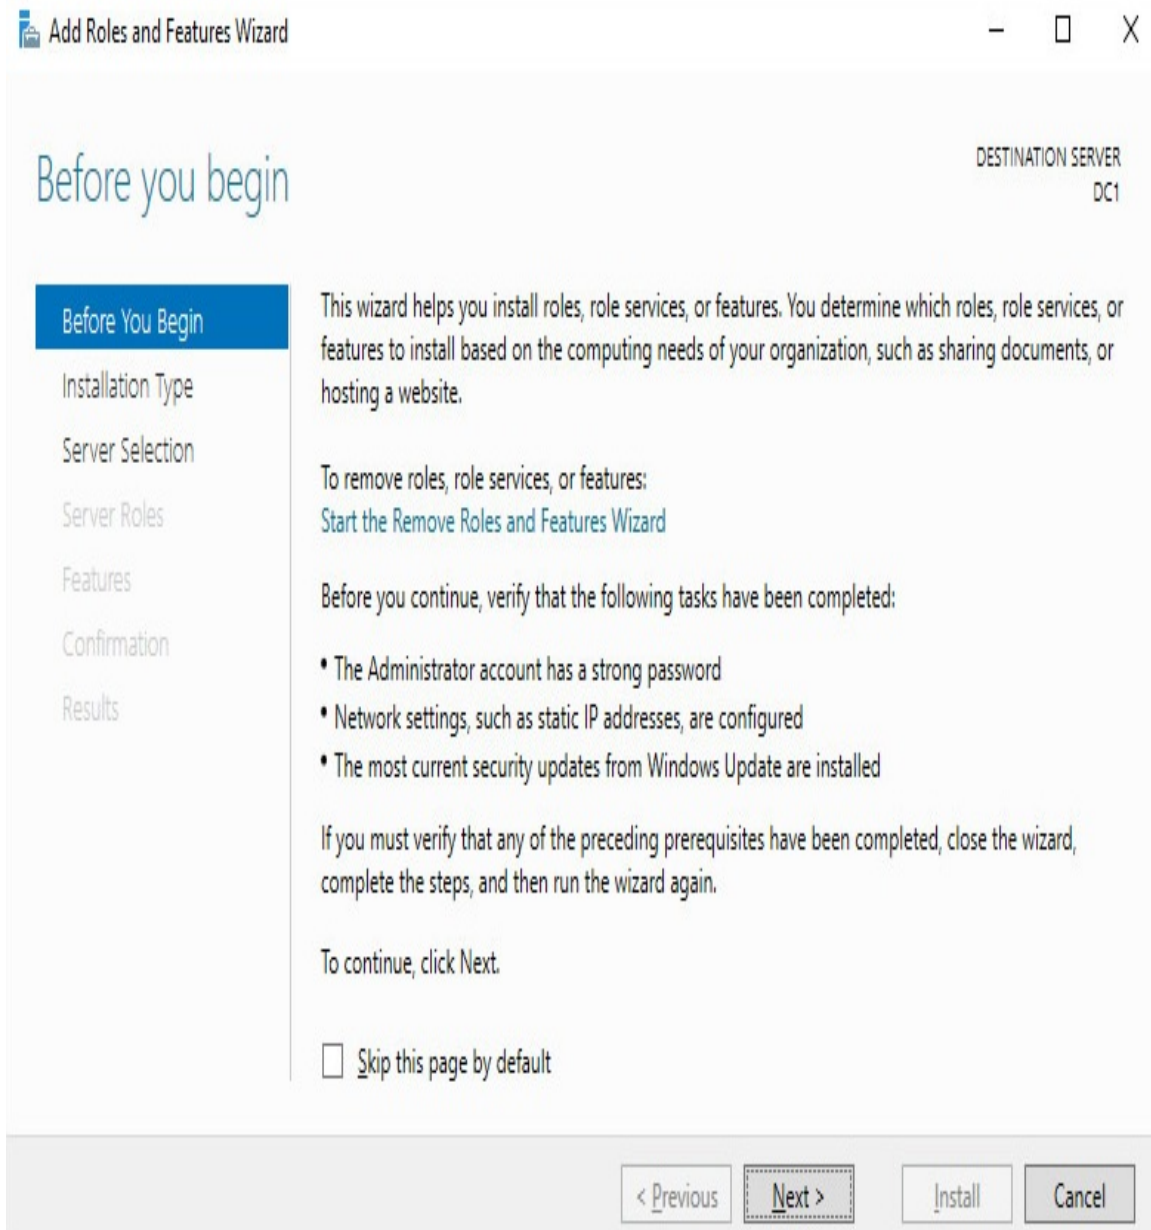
Add Roles and Features Wizard

Before you begin

DESTINATION SERVER
DC1

Before You Begin
Installation Type
Server Selection
Server Roles
Features
Confirmation
Results

This wizard helps you install roles, role services, or features. You determine which roles, role services, or features to install based on the computing needs of your organization, such as sharing documents, or hosting a website.

To remove roles, role services, or features:
Start the Remove Roles and Features Wizard

Before you continue, verify that the following tasks have been completed:

• The Administrator account has a strong password
• Network settings, such as static IP addresses, are configured
• The most current security updates from Windows Update are installed

If you must verify that any of the preceding prerequisites have been completed, close the wizard, complete the steps, and then run the wizard again.

To continue, click Next.

Skip this page by default

< Previous
Next >
Install
Cancel